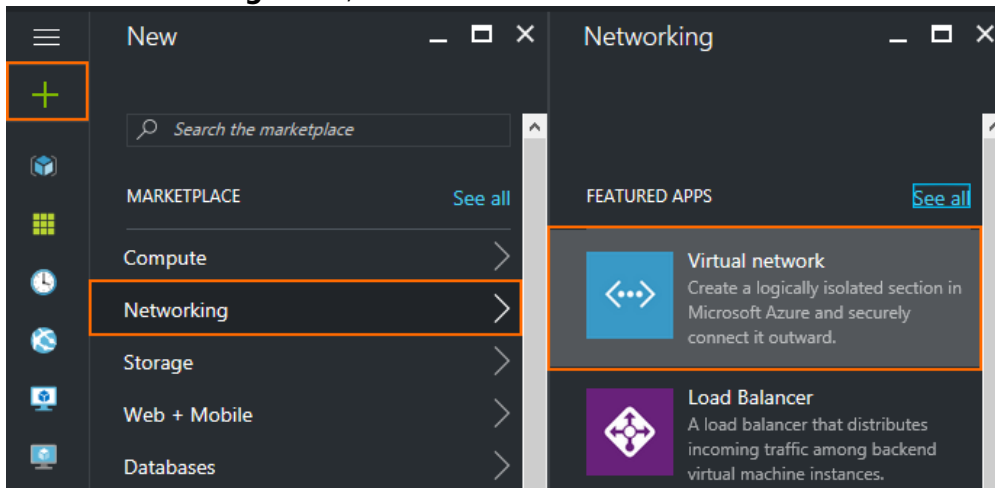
New

Search the marketplace

MARKETPLACE See all

Compute

Networking

Storage

Web + Mobile

Databases

Networking

FEATURED APPS See all

Virtual network
Create a logically isolated section in Microsoft Azure and securely connect it outward.

Load Balancer
A load balancer that distributes incoming traffic among backend virtual machine instances.